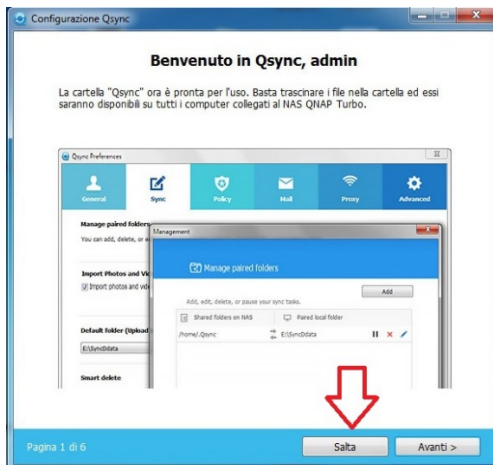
Configurazione Qsync

Benvenuto in Qsync, admin

La cartella "Qsync" ora è pronta per l'uso. Basta trascinare i file nella cartella ed essi saranno disponibili su tutti i computer collegati al NAS QNAP Turbo.

Qsync Preferences

General | Sync | Policy | Mail | Proxy | Advanced

Manage paired folders
You can add, delete, or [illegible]

Import Photos and Vid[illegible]
Import photos and vid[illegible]

Default folder (Upload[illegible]
E:\SyncDdata

Smart delete

Management

Manage paired folders

Add, edit, delete, or pause your sync tasks.

Add

| Shared folders on NAS | | Paired local folder | |
|---|---|---|---|
| /home/.Qsync | ⇄ | E:\SyncDdata | ‖ × |

Pagina 1 di 6

Salta

Avanti >